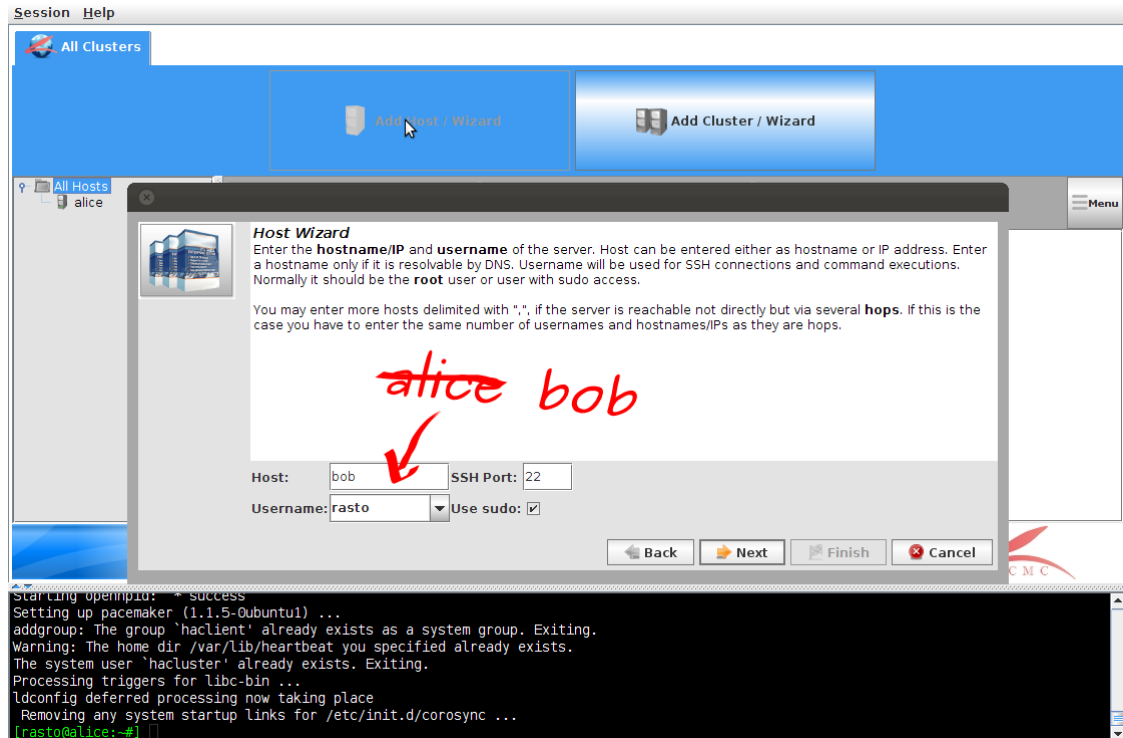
Session Help

All Clusters

Add Host / Wizard

Add Cluster / Wizard

All Hosts
alice

Menu

Host Wizard
Enter the **hostname/IP** and **username** of the server. Host can be entered either as hostname or IP address. Enter a hostname only if it is resolvable by DNS. Username will be used for SSH connections and command executions. Normally it should be the **root** user or user with sudo access.

You may enter more hosts delimited with ",", if the server is reachable not directly but via several **hops**. If this is the case you have to enter the same number of usernames and hostnames/IPs as they are hops.

~~alice~~ bob

Host: bob SSH Port: 22
Username: rasto Use sudo: ✓

Back Next Finish Cancel

CMC

Starting openhpid: * success
Setting up pacemaker (1.1.5-0ubuntu1) ...
addgroup: The group `haclient' already exists as a system group. Exiting.
Warning: The home dir /var/lib/heartbeat you specified already exists.
The system user `hacluster' already exists. Exiting.
Processing triggers for libc-bin ...
ldconfig deferred processing now taking place
 Removing any system startup links for /etc/init.d/corosync ...
[rasto@alice:~#]